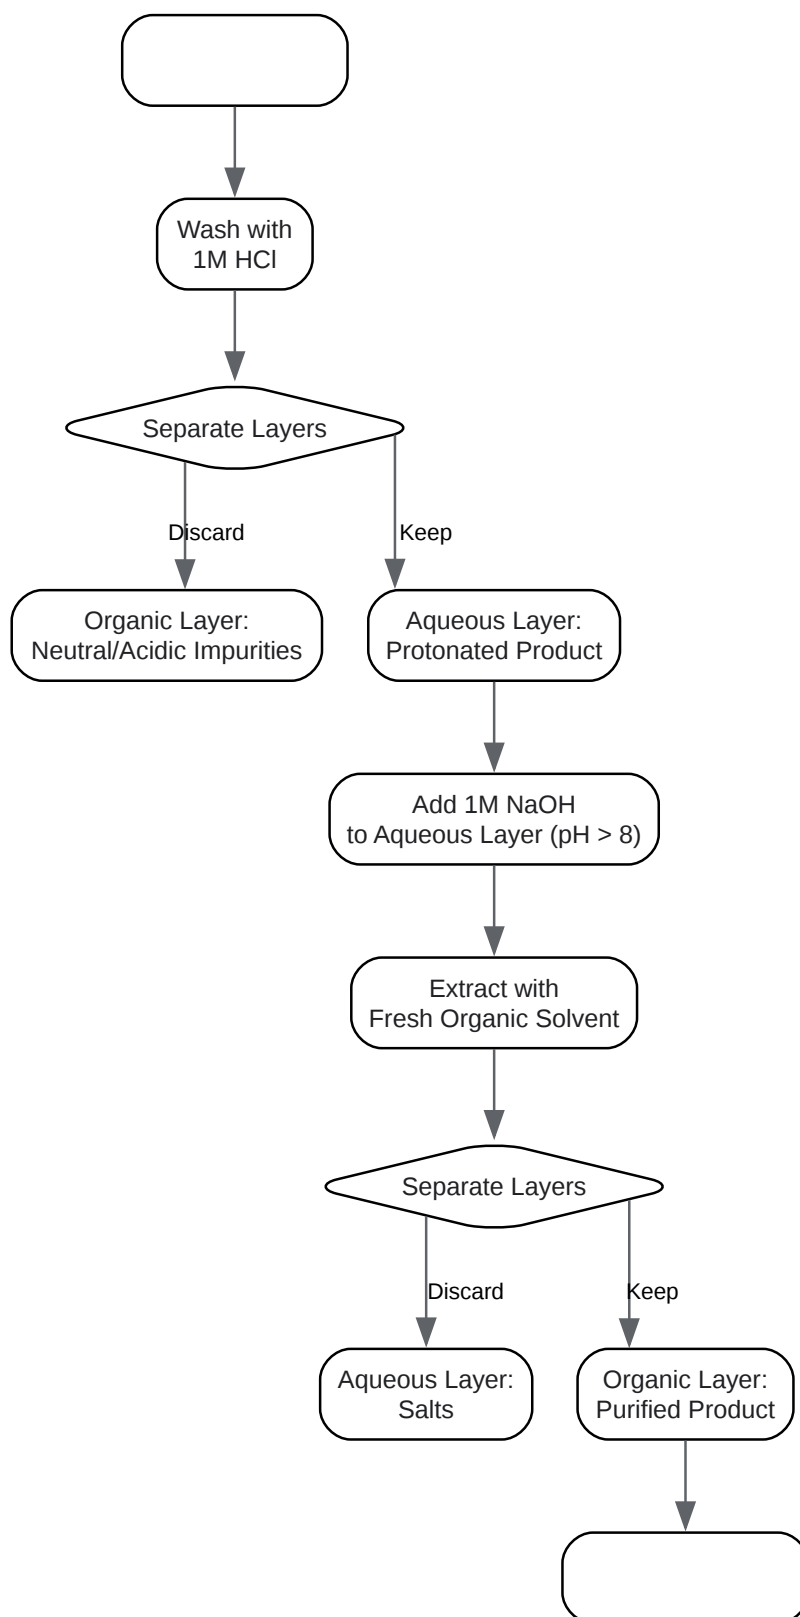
Wash with 1M HCl

Separate Layers

Discard

Keep

Organic Layer: Neutral/Acidic Impurities

Aqueous Layer: Protonated Product

Add 1M NaOH to Aqueous Layer (pH > 8)

Extract with Fresh Organic Solvent

Separate Layers

Discard

Keep

Aqueous Layer: Salts

Organic Layer: Purified Product